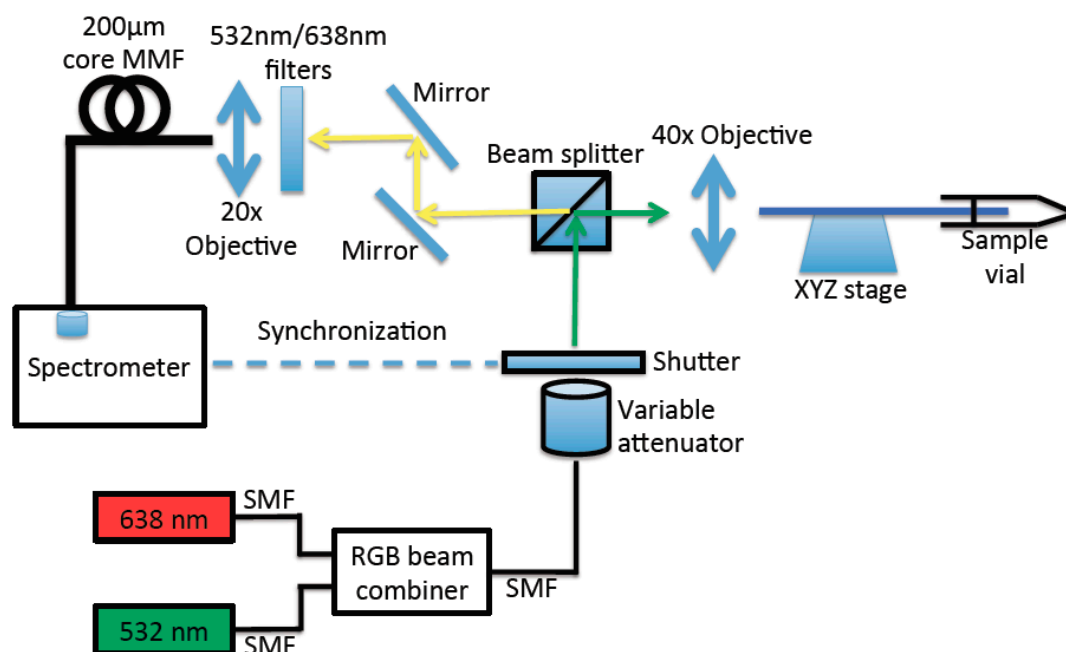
200μm core MMF

532nm/638nm filters

Mirror

Beam splitter

40x Objective

20x Objective

Mirror

Sample vial

XYZ stage

Synchronization

Spectrometer

Shutter

Variable attenuator

SMF

638 nm

RGB beam combiner

SMF

532 nm

SMF